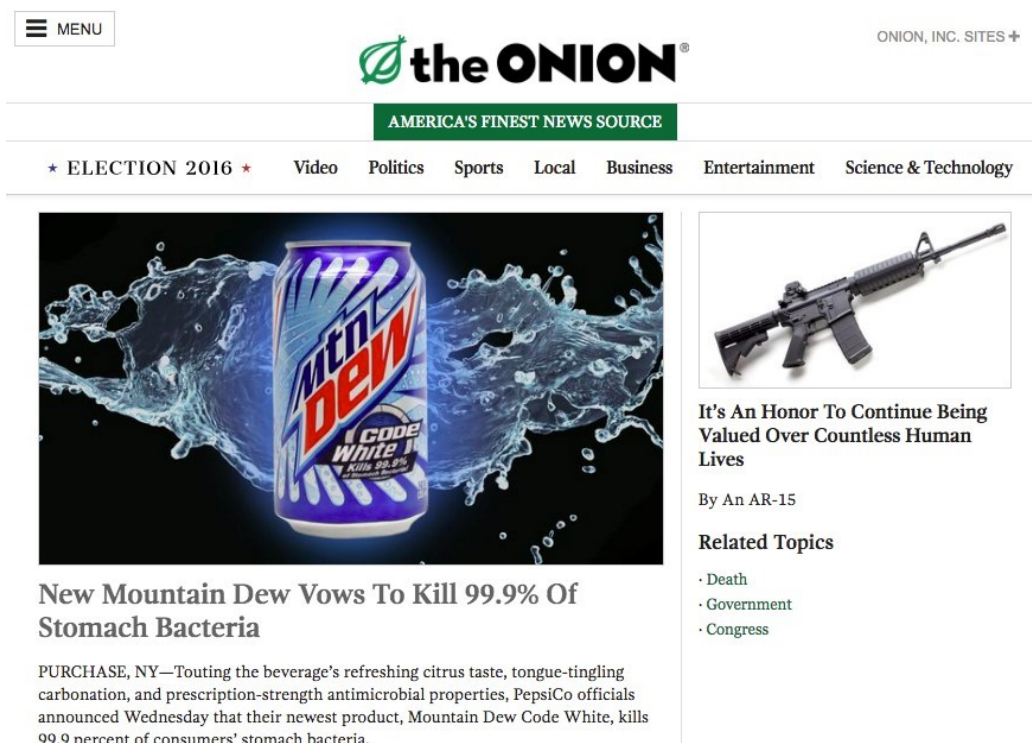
MENU

the ONION®

ONION, INC. SITES +

AMERICA'S FINEST NEWS SOURCE

★ ELECTION 2016 ★ Video Politics Sports Local Business Entertainment Science & Technology

mtn DEW CODE White Kills 99.9% of Stomach Bacteria

New Mountain Dew Vows To Kill 99.9% Of Stomach Bacteria

PURCHASE, NY—Touting the beverage's refreshing citrus taste, tongue-tingling carbonation, and prescription-strength antimicrobial properties, PepsiCo officials announced Wednesday that their newest product, Mountain Dew Code White, kills 99.9 percent of consumers' stomach bacteria.

It's An Honor To Continue Being Valued Over Countless Human Lives

By An AR-15

Related Topics

· Death
· Government
· Congress